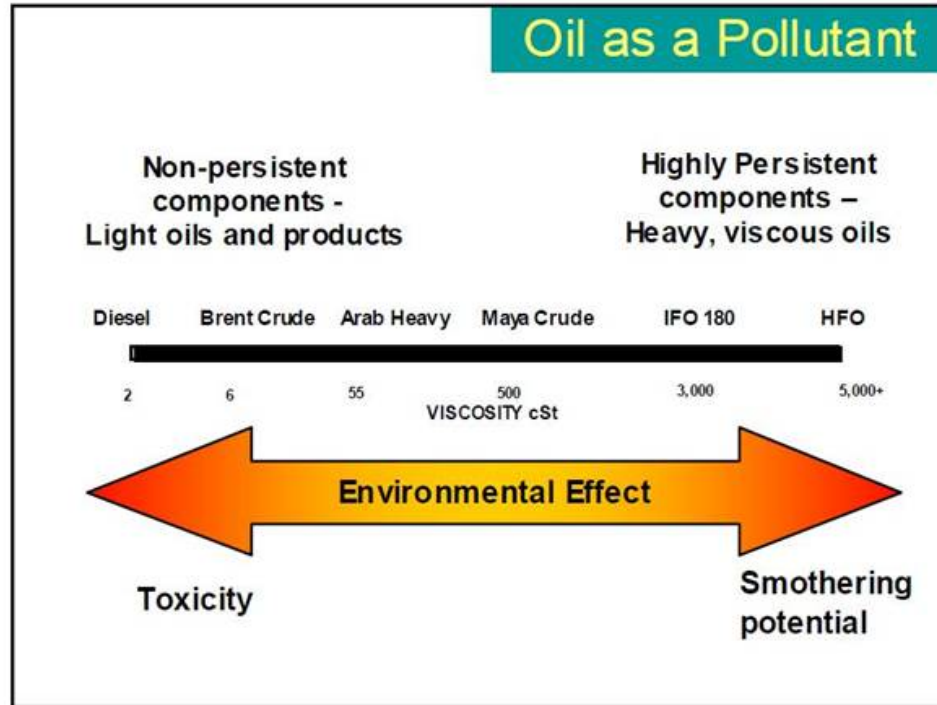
Oil as a Pollutant

Non-persistent components - Light oils and products

Highly Persistent components – Heavy, viscous oils

Diesel Brent Crude Arab Heavy Maya Crude IFO 180 HFO

2 6 55 500 3,000 5,000+

VISCOSITY cSt

Environmental Effect

Toxicity

Smothering potential